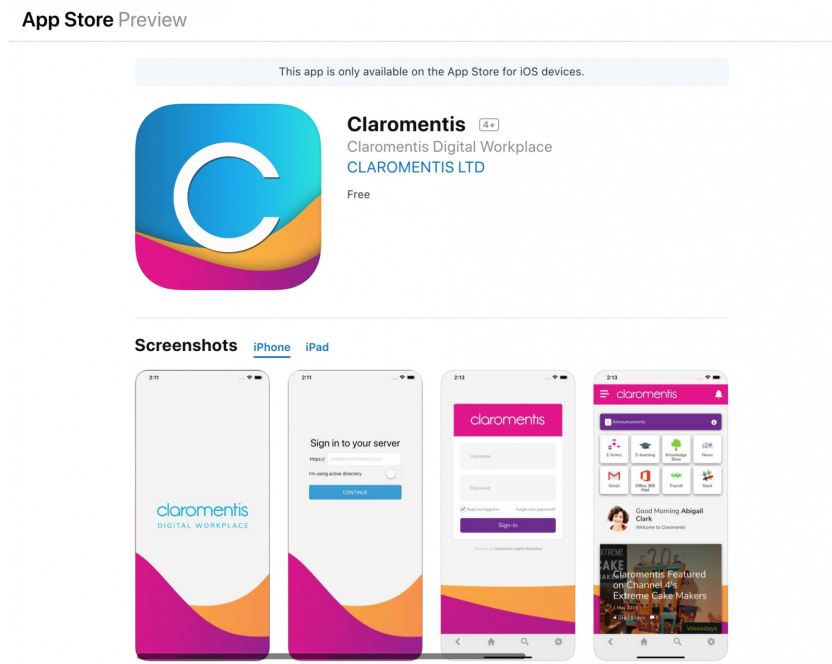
App Store Preview

This app is only available on the App Store for iOS devices.

Claromentis 4+
Claromentis Digital Workplace
CLAROMENTIS LTD

Free

Screenshots iPhone iPad

2:11

claromentis
DIGITAL WORKPLACE

2:11

Sign in to your server
https://
I'm using active directory
CONTINUE

2:13

claromentis
Username
Password
Keep me logged in
Forgot your password?
Sign-in
Powered by Claromentis Digital Workplace

2:13

claromentis
Announcements
E-forms
E-learning
Knowledge Base
News
Gmail
Office 365 Mail
Payroll
Slack
Good Morning Abigail Clark
Welcome to Claromentis
Claromentis Featured on Channel 4's Extreme Cake Makers
1 May 2019
Weekdays